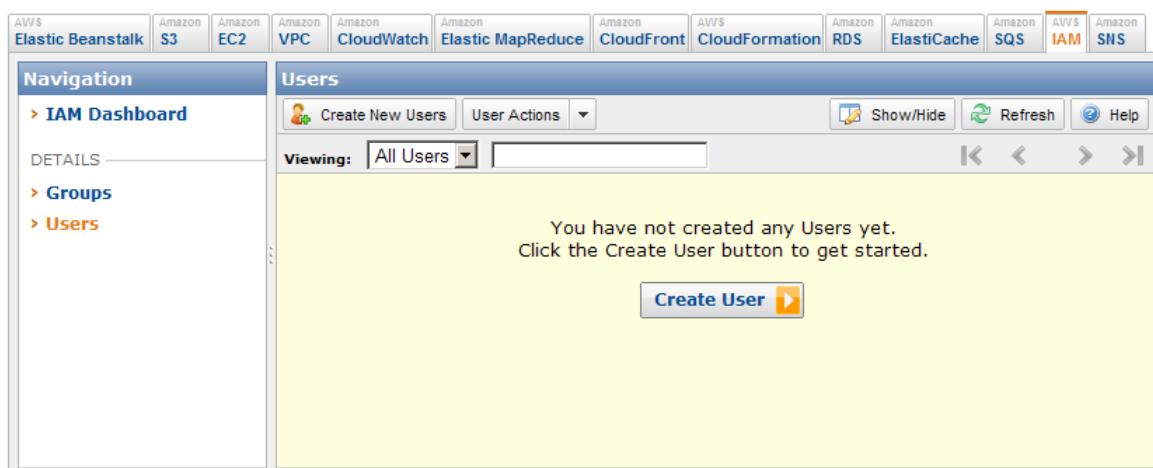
AWS Elastic Beanstalk | Amazon S3 | Amazon EC2 | Amazon VPC | Amazon CloudWatch | Amazon Elastic MapReduce | Amazon CloudFront | AWS CloudFormation | Amazon RDS | Amazon ElastiCache | Amazon SQS | AWS IAM | Amazon SNS

Navigation

› IAM Dashboard

DETAILS

› Groups

› Users

Users

Create New Users | User Actions | Show/Hide | Refresh | Help

Viewing: All Users

You have not created any Users yet.
Click the Create User button to get started.

Create User